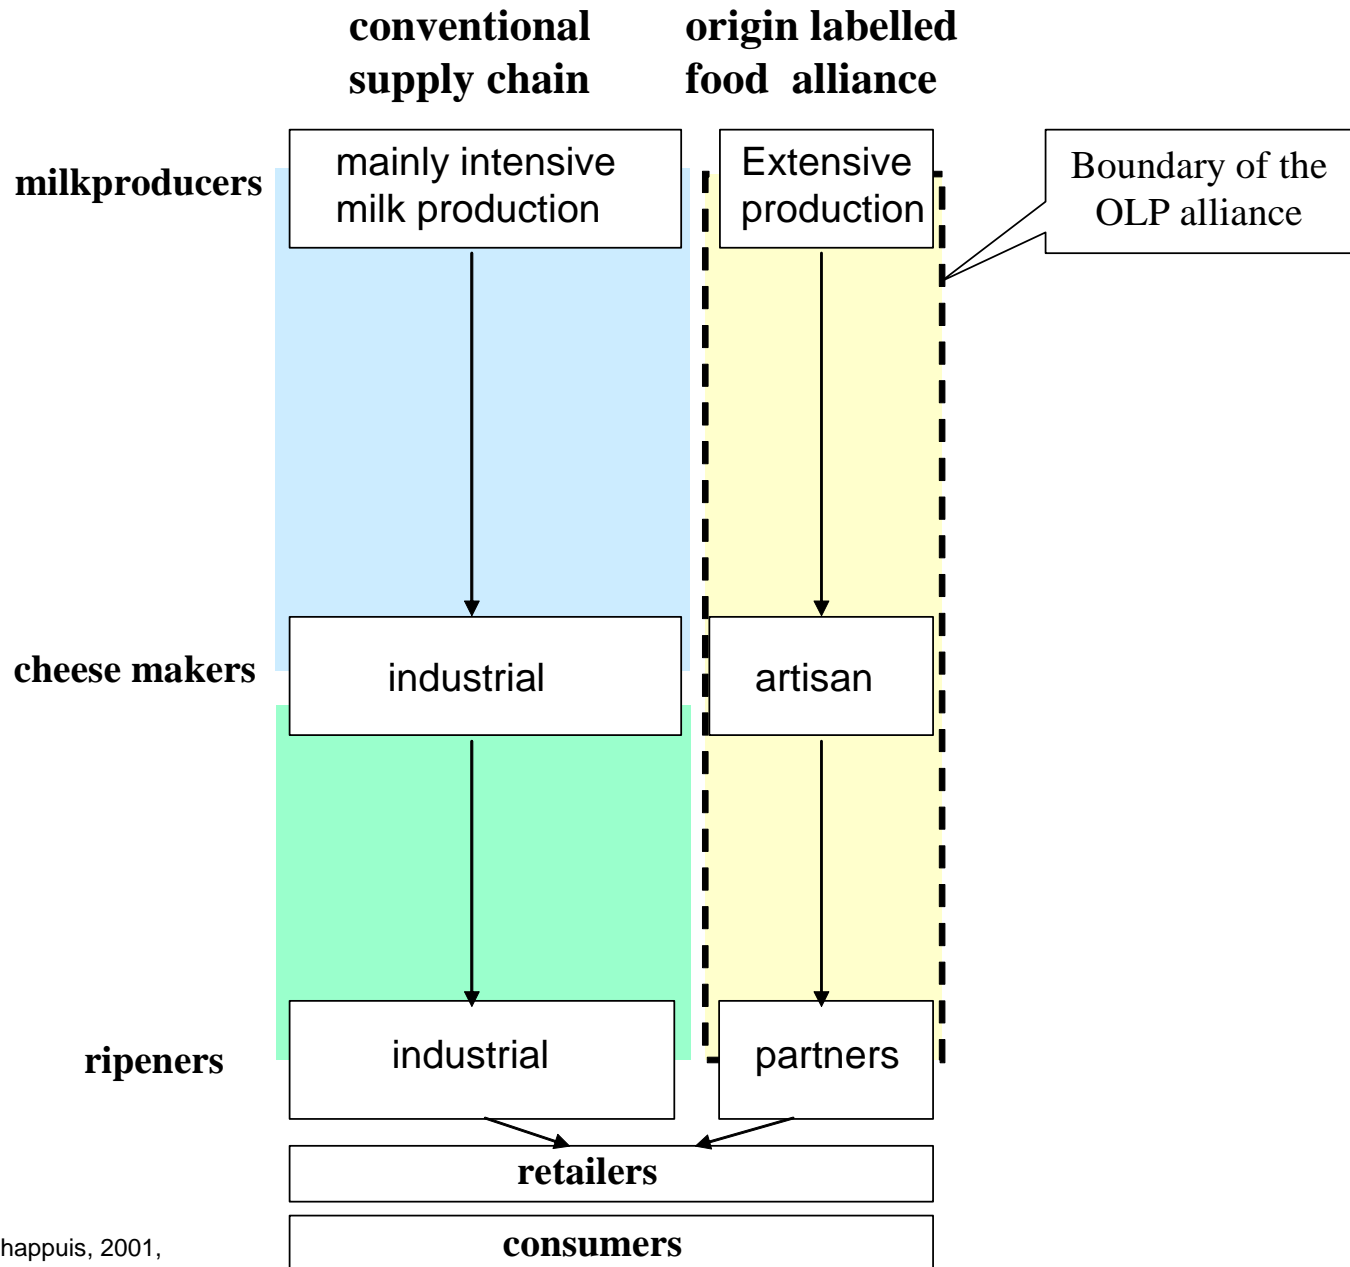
conventional supply chain

origin labelled food alliance

milkproducers

mainly intensive milk production

Extensive production

Boundary of the OLP alliance

cheese makers

industrial

artisan

ripeners

industrial

partners

retailers

happuis, 2001,

consumers